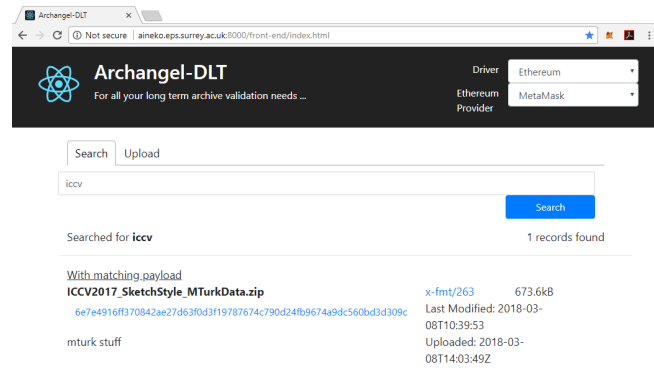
Archangel-DLT ×

Not secure | aineko.eps.surrey.ac.uk:8000/front-end/index.html

Archangel-DLT

For all your long term archive validation needs ...

Driver Ethereum

Ethereum Provider MetaMask

Search Upload

iccv

Search

Searched for **iccv**

1 records found

With matching payload

**ICCV2017_SketchStyle_MTurkData.zip**

6e7e4916ff370842ae27d63f0d3f19787674c790d24fb9674a9dc560bd3d309c

mturk stuff

x-fmt/263 673.6kB

Last Modified: 2018-03-08T10:39:53

Uploaded: 2018-03-08T14:03:49Z